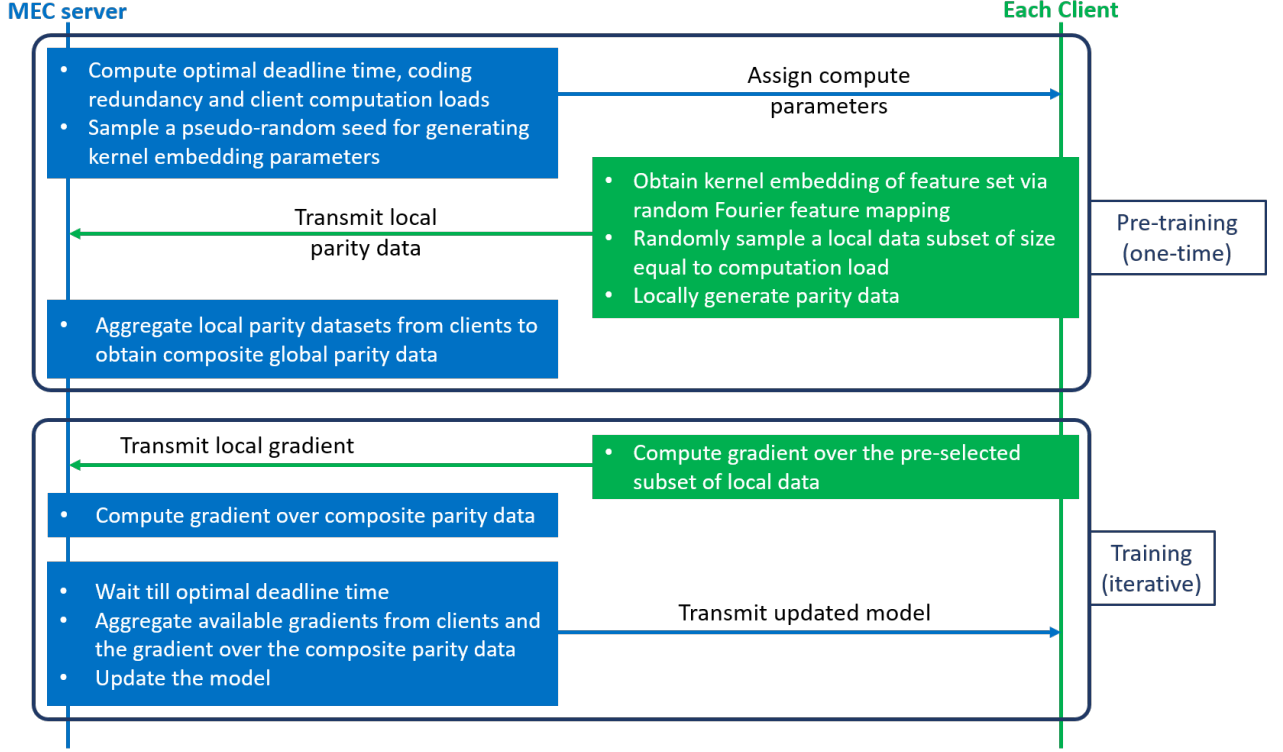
MEC server

Each Client

- Compute optimal deadline time, coding redundancy and client computation loads
- Sample a pseudo-random seed for generating kernel embedding parameters

Assign compute parameters

- Obtain kernel embedding of feature set via random Fourier feature mapping
- Randomly sample a local data subset of size equal to computation load
- Locally generate parity data

Transmit local parity data

Pre-training (one-time)

- Aggregate local parity datasets from clients to obtain composite global parity data

Transmit local gradient

- Compute gradient over the pre-selected subset of local data

- Compute gradient over composite parity data

Training (iterative)

- Wait till optimal deadline time
- Aggregate available gradients from clients and the gradient over the composite parity data
- Update the model

Transmit updated model